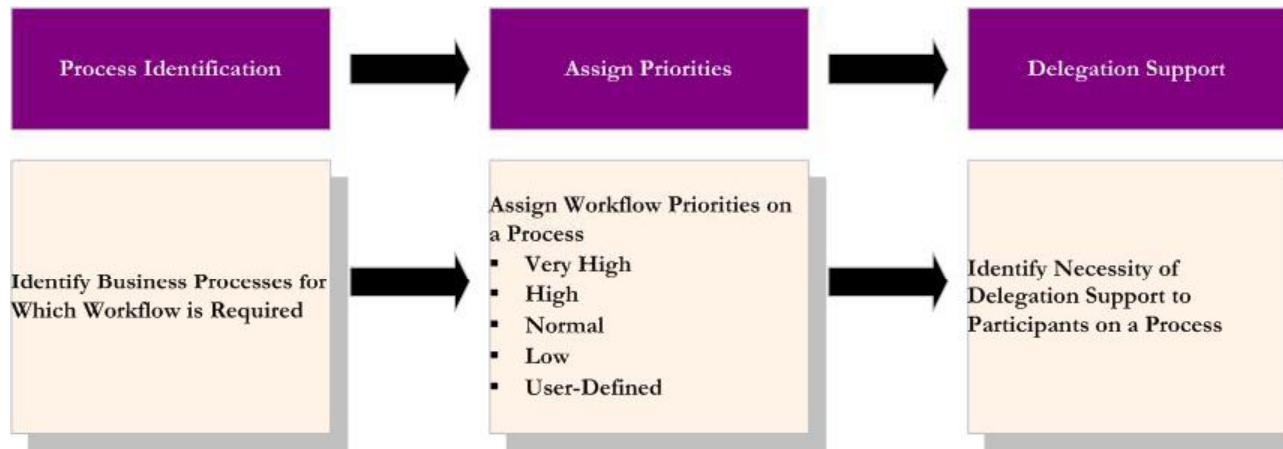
Process Identification

Assign Priorities

Delegation Support

Identify Business Processes for Which Workflow is Required

Assign Workflow Priorities on a Process
- Very High
- High
- Normal
- Low
- User-Defined

Identify Necessity of Delegation Support to Participants on a Process